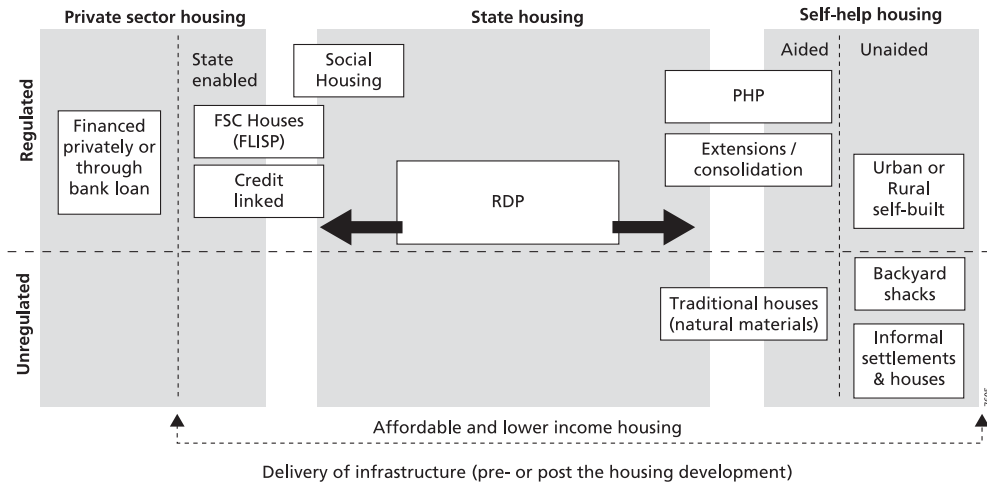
Private sector housing

State housing

Self-help housing

Regulated

Unregulated

State enabled

Social Housing

Aided

Unaided

Financed privately or through bank loan

FSC Houses (FLISP)

Credit linked

RDP

PHP

Extensions / consolidation

Urban or Rural self-built

Backyard shacks

Traditional houses (natural materials)

Informal settlements & houses

Affordable and lower income housing

Delivery of infrastructure (pre- or post the housing development)